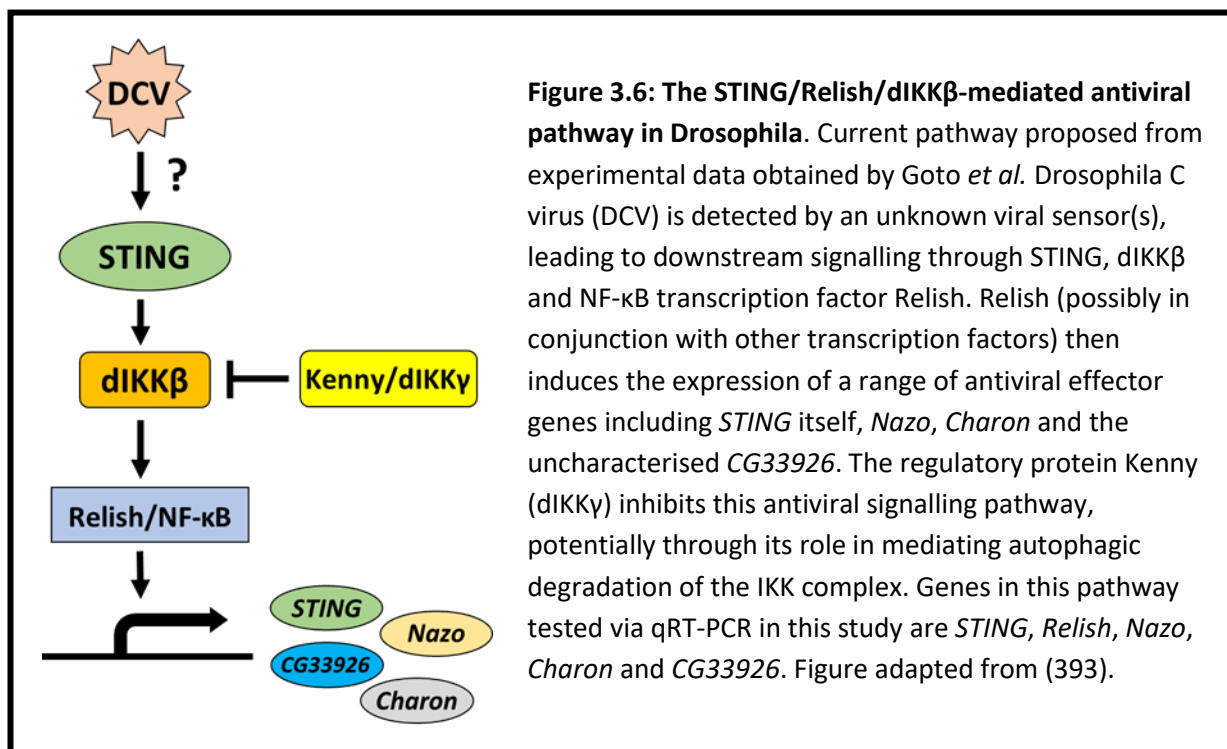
DCV

?

STING

dIKKβ

Kenny/dIKKγ

Relish/NF-κB

STING

Nazo

CG33926

Charon

**Figure 3.6: The STING/Relish/dIKKβ-mediated antiviral pathway in Drosophila**. Current pathway proposed from experimental data obtained by Goto *et al.* Drosophila C virus (DCV) is detected by an unknown viral sensor(s), leading to downstream signalling through STING, dIKKβ and NF-κB transcription factor Relish. Relish (possibly in conjunction with other transcription factors) then induces the expression of a range of antiviral effector genes including *STING* itself, *Nazo*, *Charon* and the uncharacterised *CG33926*. The regulatory protein Kenny (dIKKγ) inhibits this antiviral signalling pathway, potentially through its role in mediating autophagic degradation of the IKK complex. Genes in this pathway tested via qRT-PCR in this study are *STING*, *Relish*, *Nazo*, *Charon* and *CG33926*. Figure adapted from (393).